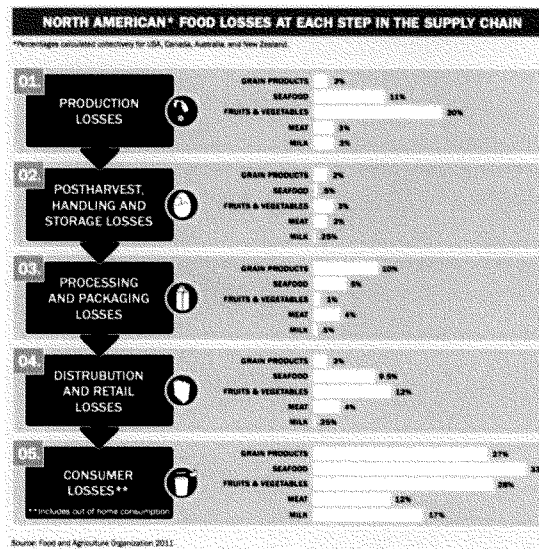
NORTH AMERICAN* FOOD LOSSES AT EACH STEP IN THE SUPPLY CHAIN

*Percentages calculated collectively for USA, Canada, Australia and New Zealand

01. PRODUCTION LOSSES

GRAIN PRODUCTS 2%
SEAFOOD 11%
FRUITS & VEGETABLES 20%
MEAT 3%
MILK 3%

02. POSTHARVEST, HANDLING AND STORAGE LOSSES

GRAIN PRODUCTS 2%
SEAFOOD 0.5%
FRUITS & VEGETABLES 3%
MEAT 2%
MILK 25%

03. PROCESSING AND PACKAGING LOSSES

GRAIN PRODUCTS 10%
SEAFOOD 5%
FRUITS & VEGETABLES 1%
MEAT 4%
MILK 5%

04. DISTRUBUTION AND RETAIL LOSSES

GRAIN PRODUCTS 2%
SEAFOOD 9.5%
FRUITS & VEGETABLES 12%
MEAT 4%
MILK 25%

05. CONSUMER LOSSES**

** Includes out of home consumption

GRAIN PRODUCTS 27%
SEAFOOD 33%
FRUITS & VEGETABLES 28%
MEAT 12%
MILK 17%

Source: Food and Agriculture Organization 2011